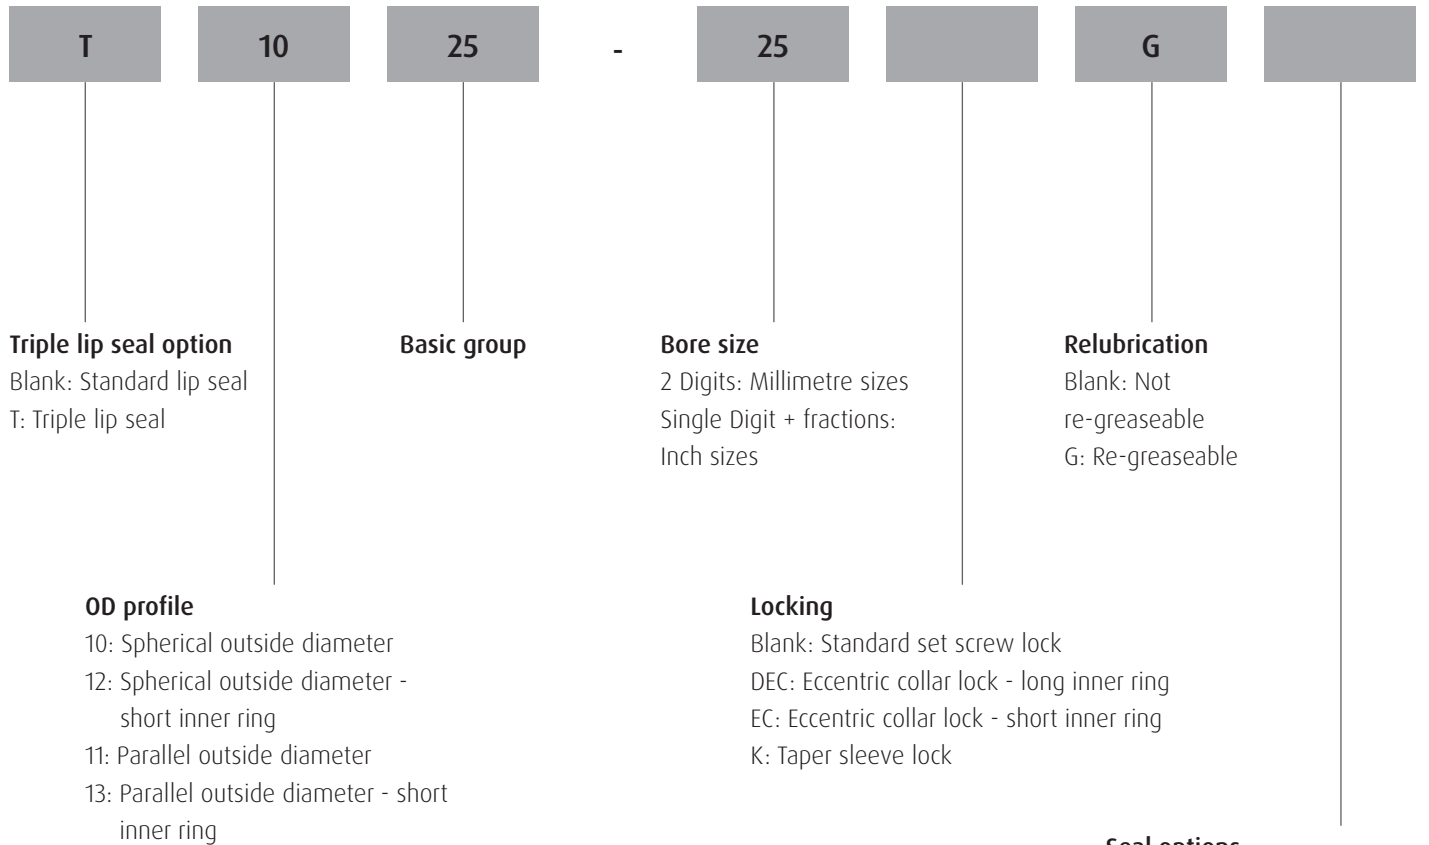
T 10 25 - 25 G

Triple lip seal option
Blank: Standard lip seal
T: Triple lip seal

Basic group

Bore size
2 Digits: Millimetre sizes
Single Digit + fractions: Inch sizes

Relubrication
Blank: Not re-greaseable
G: Re-greaseable

OD profile
10: Spherical outside diameter
12: Spherical outside diameter - short inner ring
11: Parallel outside diameter
13: Parallel outside diameter - short inner ring

Locking
Blank: Standard set screw lock
DEC: Eccentric collar lock - long inner ring
EC: Eccentric collar lock - short inner ring
K: Taper sleeve lock

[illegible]